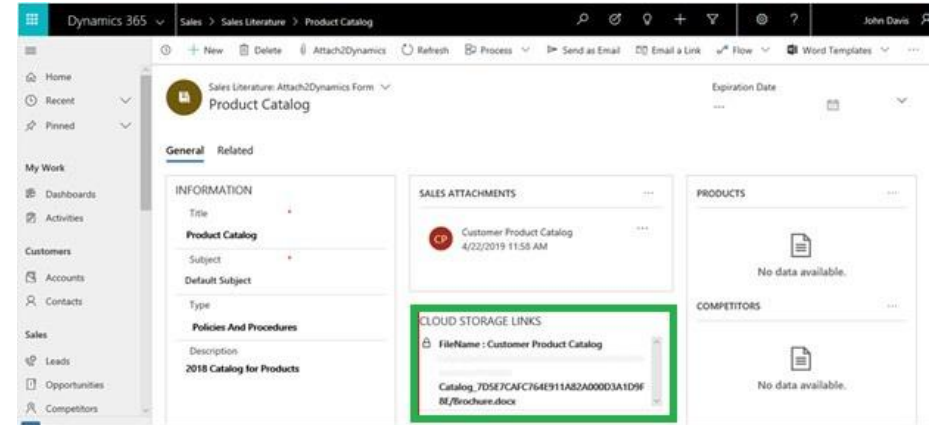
Dynamics 365 Sales > Sales Literature > Product Catalog John Davis

+ New Delete Attach2Dynamics Refresh Process Send as Email Email a Link Flow Word Templates

Home
Recent
Pinned

My Work
Dashboards
Activities

Customers
Accounts
Contacts

Sales
Leads
Opportunities
Competitors

Sales Literature: Attach2Dynamics Form
Product Catalog

Expiration Date
---

General Related

INFORMATION
Title *
Product Catalog
Subject *
Default Subject
Type
Policies And Procedures
Description
2018 Catalog for Products

SALES ATTACHMENTS
CP Customer Product Catalog
4/22/2019 11:58 AM

CLOUD STORAGE LINKS
FileName : Customer Product Catalog
Catalog_7D5E7CAFC764E911A82A000D3A1D9F8E/Brochure.docx

PRODUCTS
No data available.

COMPETITORS
No data available.